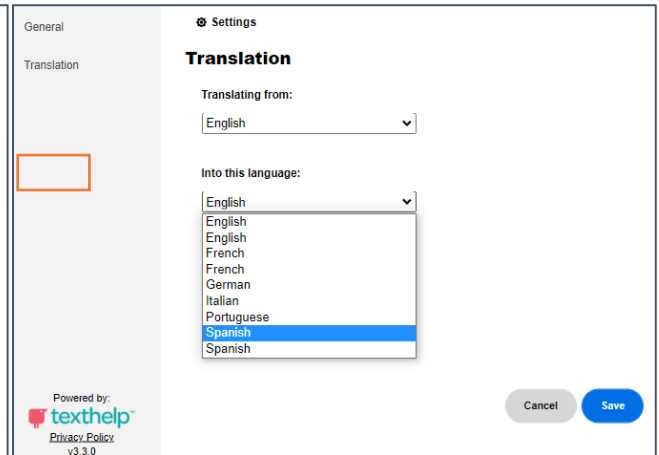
General

Translation

Settings

Translation

Translating from:

English

Into this language:

English

English
English
French
French
German
Italian
Portuguese
Spanish
Spanish

Powered by:
texthelp
Privacy Policy
v3.3.0

Cancel

Save